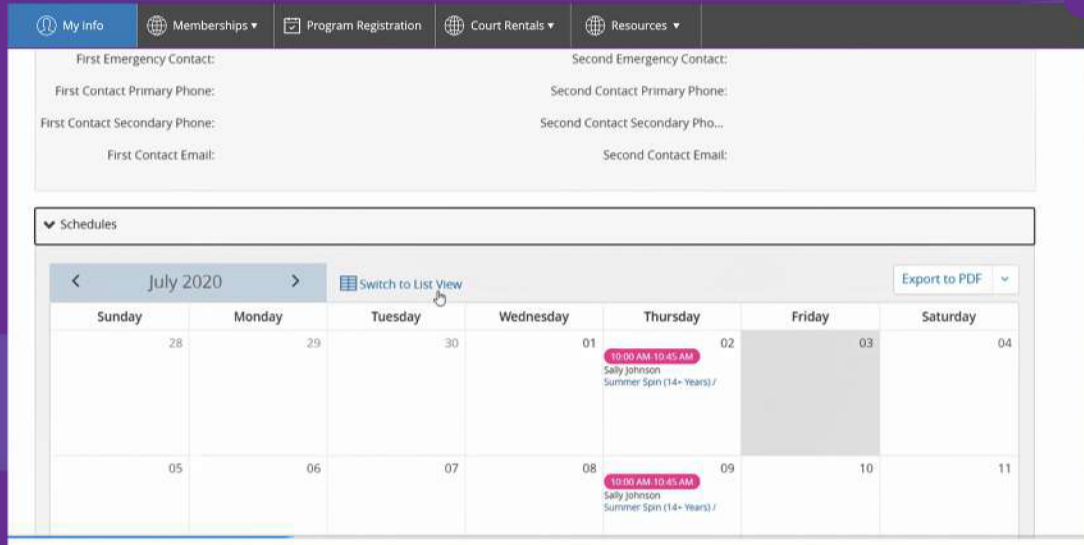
My Info Memberships ▾ Program Registration Court Rentals ▾ Resources ▾

First Emergency Contact:
First Contact Primary Phone:
First Contact Secondary Phone:
First Contact Email:

Second Emergency Contact:
Second Contact Primary Phone:
Second Contact Secondary Pho...
Second Contact Email:

Schedules

‹ July 2020 ›

Switch to List View

Export to PDF

| Sunday | Monday | Tuesday | Wednesday | Thursday | Friday | Saturday |
|---|---|---|---|---|---|---|
| 28 | 29 | 30 | 01 | 02 10:00 AM-10:45 AM Sally Johnson Summer Spin (14+ Years) / | 03 | 04 |
| 05 | 06 | 07 | 08 | 09 10:00 AM-10:45 AM Sally Johnson Summer Spin (14+ Years) / | 10 | 11 |